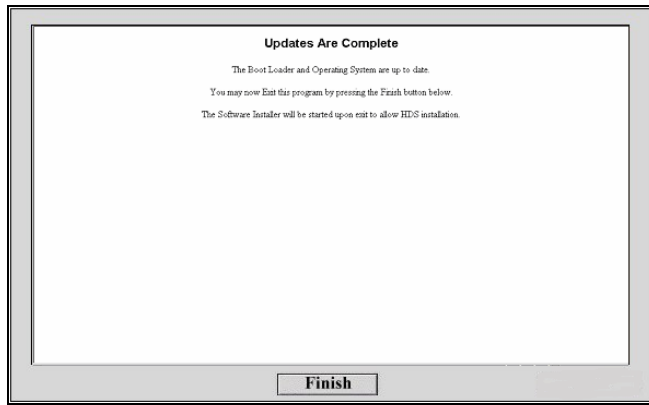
Updates Are Complete

The Boot Loader and Operating System are up to date.

You may now Exit this program by pressing the Finish button below.

The Software Installer will be started upon exit to allow HDS installation.

Finish